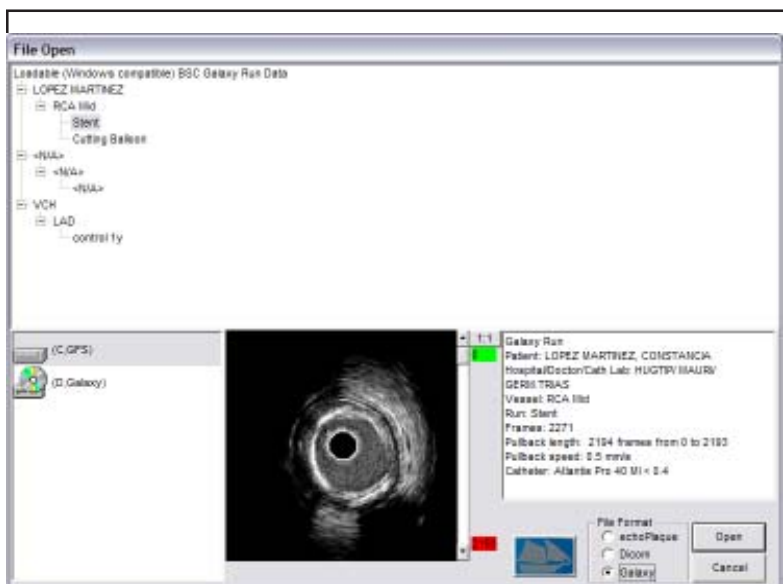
File Open

Loadable (Windows compatible) BSC Galaxy Run Data
LOPEZ MARTINEZ
RCA Mid
Stent
Cutting Balloon
<N/A>
<N/A>
<N/A>
VCH
LAD
control 1y

(C:GFS)
(D:Galaxy)

1:1

Galaxy Run
Patient: LOPEZ MARTINEZ, CONSTANCIA
Hospital/Doctor/Cath Lab: HUGTIP/ MAURI/ GERM TRIAS
Vessel: RCA Mid
Run: Stent
Frames: 2271
Pullback length: 2194 frames from 0 to 2193
Pullback speed: 0.5 mm/s
Catheter: Atlantis Pro 40 MHz 0.4

File Format
echoPlaque
Dicom
Galaxy

Open
Cancel